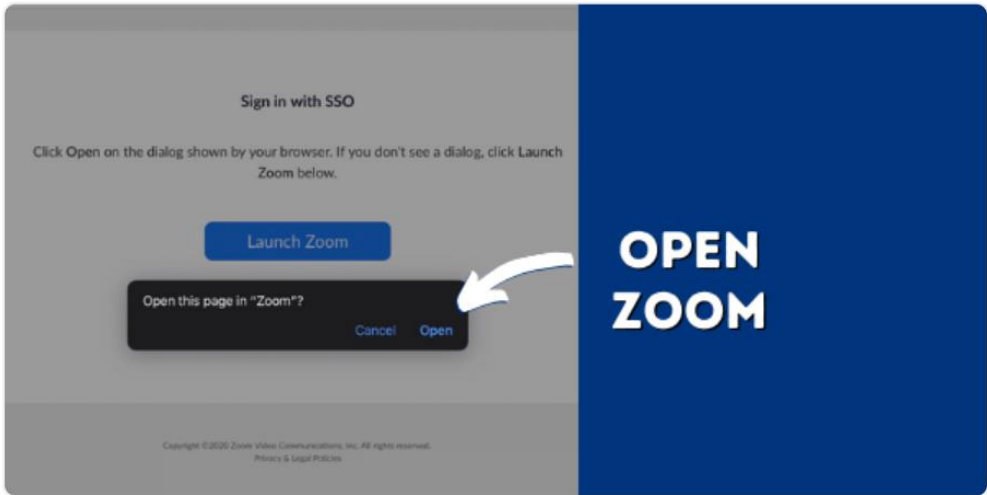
Sign in with SSO

Click Open on the dialog shown by your browser. If you don't see a dialog, click Launch Zoom below.

Launch Zoom

Open this page in "Zoom"?

Cancel Open

Copyright ©2020 Zoom Video Communications, Inc. All rights reserved.
Privacy & Legal Policies

OPEN ZOOM